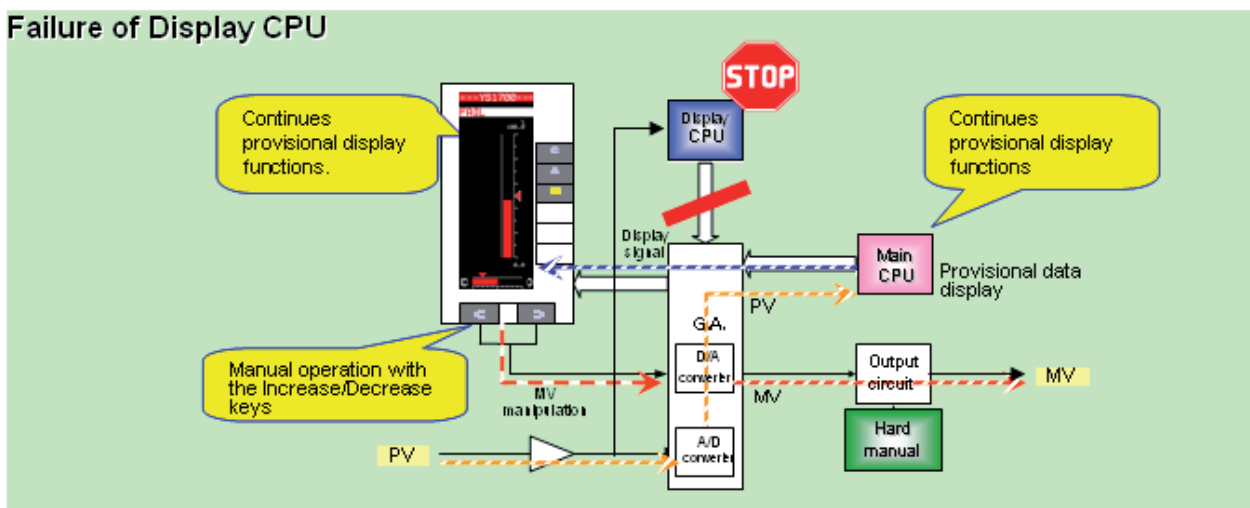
Failure of Display CPU

STOP

Continues provisional display functions.

YS1700

FAIL

Display CPU

Continues provisional display functions

Display signal

Main CPU

Provisional data display

PV

G.A.

D/A converter

Output circuit

MV

Manual operation with the Increase/Decrease keys

MV manipulation

MV

Hard manual

A/D converter

PV